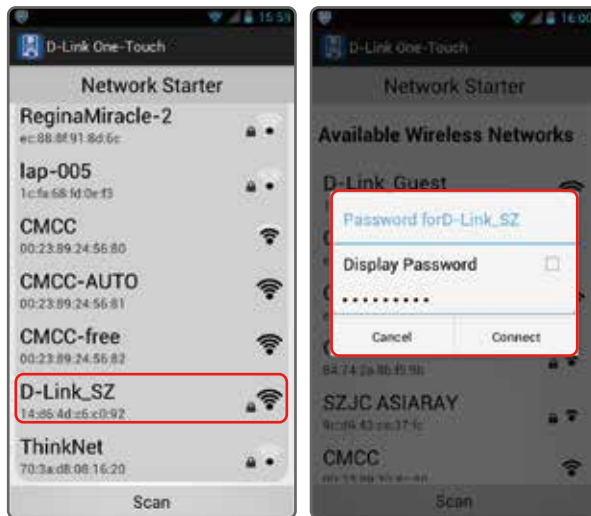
15:59

D-Link One-Touch

Network Starter

ReginaMiracle-2
ec:88:8f:91:8d:6c

lap-005
1c:fa:68:fd:0e:f3

CMCC
00:23:89:24:56:80

CMCC-AUTO
00:23:89:24:56:81

CMCC-free
00:23:89:24:56:82

D-Link_SZ
14:d6:4d:c6:c0:92

ThinkNet
70:3a:d8:08:16:20

Scan

16:00

D-Link One-Touch

Network Starter

Available Wireless Networks

D-Link_Guest

Password forD-Link_SZ

Display Password

••••••••••

Cancel

Connect

84:74:2a:8b:f8:9b

SZJC ASIARAY

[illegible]

CMCC

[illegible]

Scan